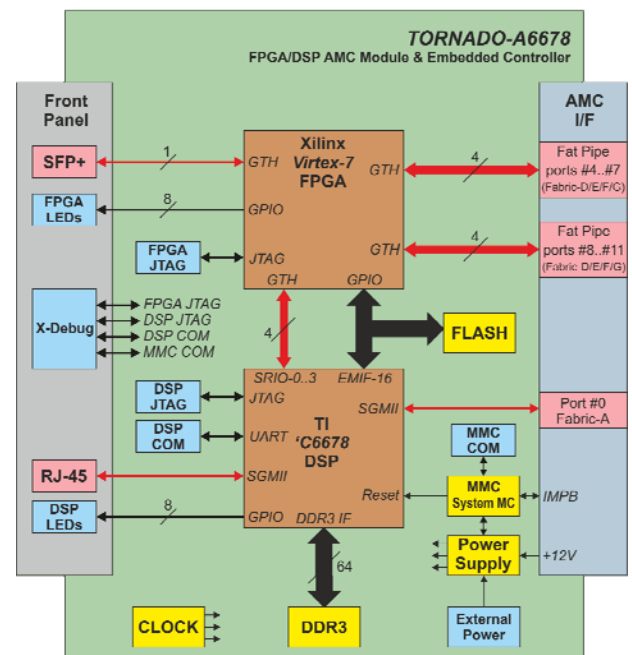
TORNADO-A6678
FPGA/DSP AMC Module & Embedded Controller

Front Panel

SFP+
1
FPGA LEDs
8
FPGA JTAG
X-Debug
FPGA JTAG
DSP JTAG
DSP COM
MMC COM
DSP JTAG
DSP COM
RJ-45
DSP LEDs
8
CLOCK

Xilinx
Virtex-7
FPGA
GTH
GPIO
JTAG
GTH
GTH
GTH
GPIO
4
FLASH

SRIO-0..3
EMIF-16
JTAG
TI
'C6678
DSP
SGMII
UART
SGMII
Reset
GPIO
DDR3 IF
64
DDR3

AMC I/F
4
Fat Pipe ports #4..#7 (Fabric-D/E/F/C)
4
Fat Pipe ports #8..#11 (Fabric-D/E/F/G)
Port #0 Fabric-A
MMC COM
MMC System MC
IMPB
Power Supply
+12V
External Power